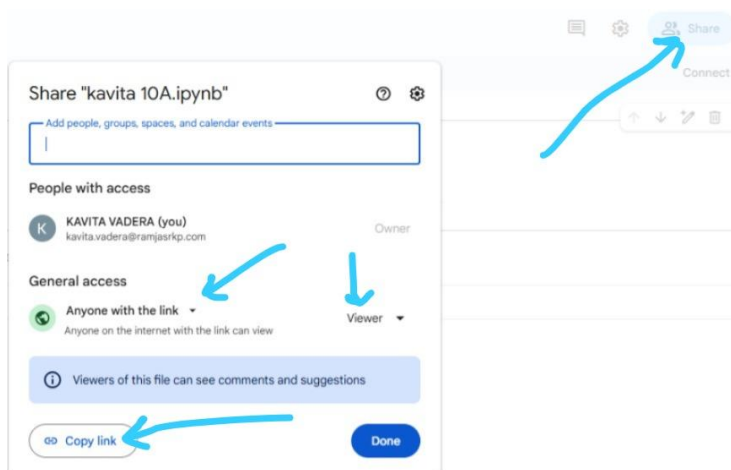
Share

Connect

Share "kavita 10A.ipynb"

Add people, groups, spaces, and calendar events

People with access

K KAVITA VADERA (you)
kavita.vadera@ramjasrkp.com

Owner

General access

Anyone with the link
Anyone on the internet with the link can view

Viewer

Viewers of this file can see comments and suggestions

Copy link

Done